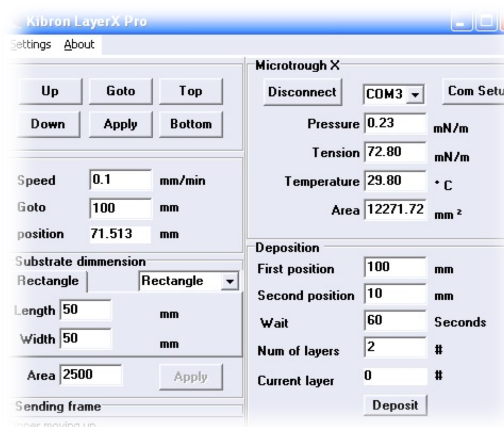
Kibron LayerX Pro

ettings About

Up Goto Top

Down Apply Bottom

Speed 0.1 mm/min

Goto 100 mm

osition 71.513 mm

Substrate dimmension

Rectangle Rectangle

ength 50 mm

Width 50 mm

Area 2500 Apply

Sending frame

Microtrough X

Disconnect COM3 Com Setu

Pressure 0.23 mN/m

Tension 72.80 mN/m

Temperature 29.80 ° C

Area 12271.72 mm ²

Deposition

First position 100 mm

Second position 10 mm

Wait 60 Seconds

Num of layers 2 #

Current layer 0 #

Deposit